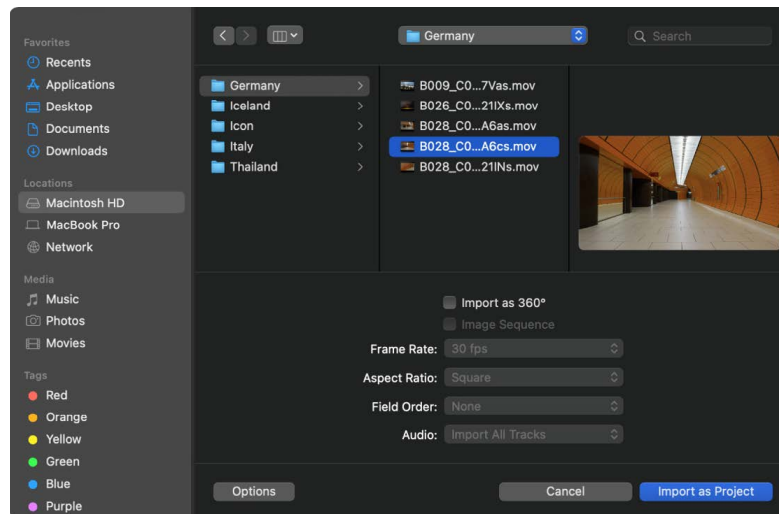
Favorites
Recents
Applications
Desktop
Documents
Downloads

Locations
Macintosh HD
MacBook Pro
Network

Media
Music
Photos
Movies

Tags
Red
Orange
Yellow
Green
Blue
Purple

Germany
Search

Germany
Iceland
Icon
Italy
Thailand

B009_C0...7Vas.mov
B026_C0...21IXs.mov
B028_C0...A6as.mov
B028_C0...A6cs.mov
B028_C0...21INs.mov

Import as 360°
Image Sequence
Frame Rate: 30 fps
Aspect Ratio: Square
Field Order: None
Audio: Import All Tracks

Options
Cancel
Import as Project